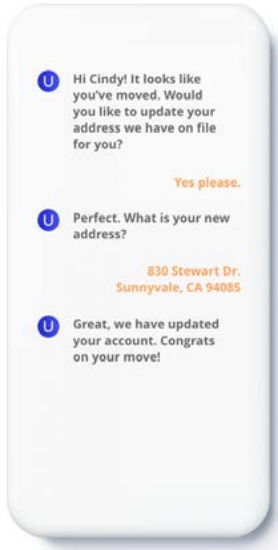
U Hi Cindy! It looks like you've moved. Would you like to update your address we have on file for you?

Yes please.

U Perfect. What is your new address?

830 Stewart Dr.
Sunnyvale, CA 94085

U Great, we have updated your account. Congrats on your move!